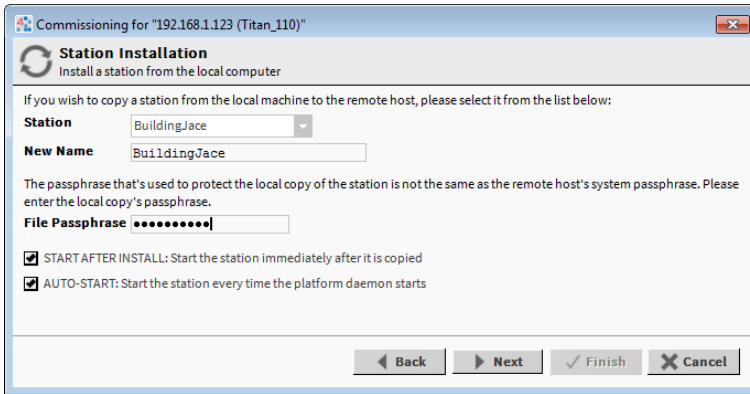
Commissioning for "192.168.1.123 (Titan_110)"

Station Installation
Install a station from the local computer

If you wish to copy a station from the local machine to the remote host, please select it from the list below:

Station BuildingJace
New Name BuildingJace

The passphrase that's used to protect the local copy of the station is not the same as the remote host's system passphrase. Please enter the local copy's passphrase.

File Passphrase ••••••••••

START AFTER INSTALL: Start the station immediately after it is copied

AUTO-START: Start the station every time the platform daemon starts

Back Next Finish Cancel